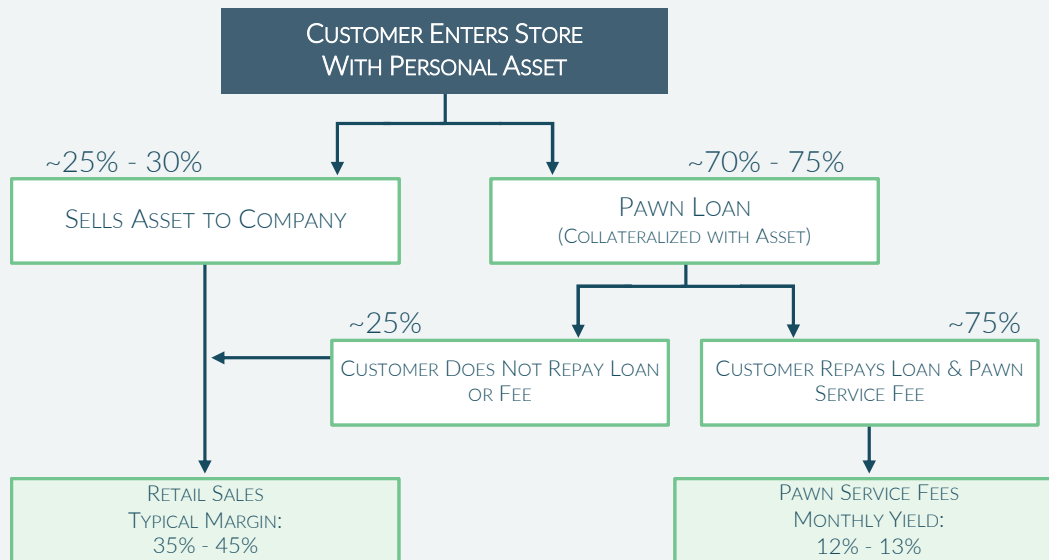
Customer Enters Store With Personal Asset

~25% - 30%

Sells Asset to Company

~70% - 75%

Pawn Loan (Collateralized with Asset)

~25%

Customer Does Not Repay Loan or Fee

~75%

Customer Repays Loan & Pawn Service Fee

Retail Sales Typical Margin: 35% - 45%

Pawn Service Fees Monthly Yield: 12% - 13%